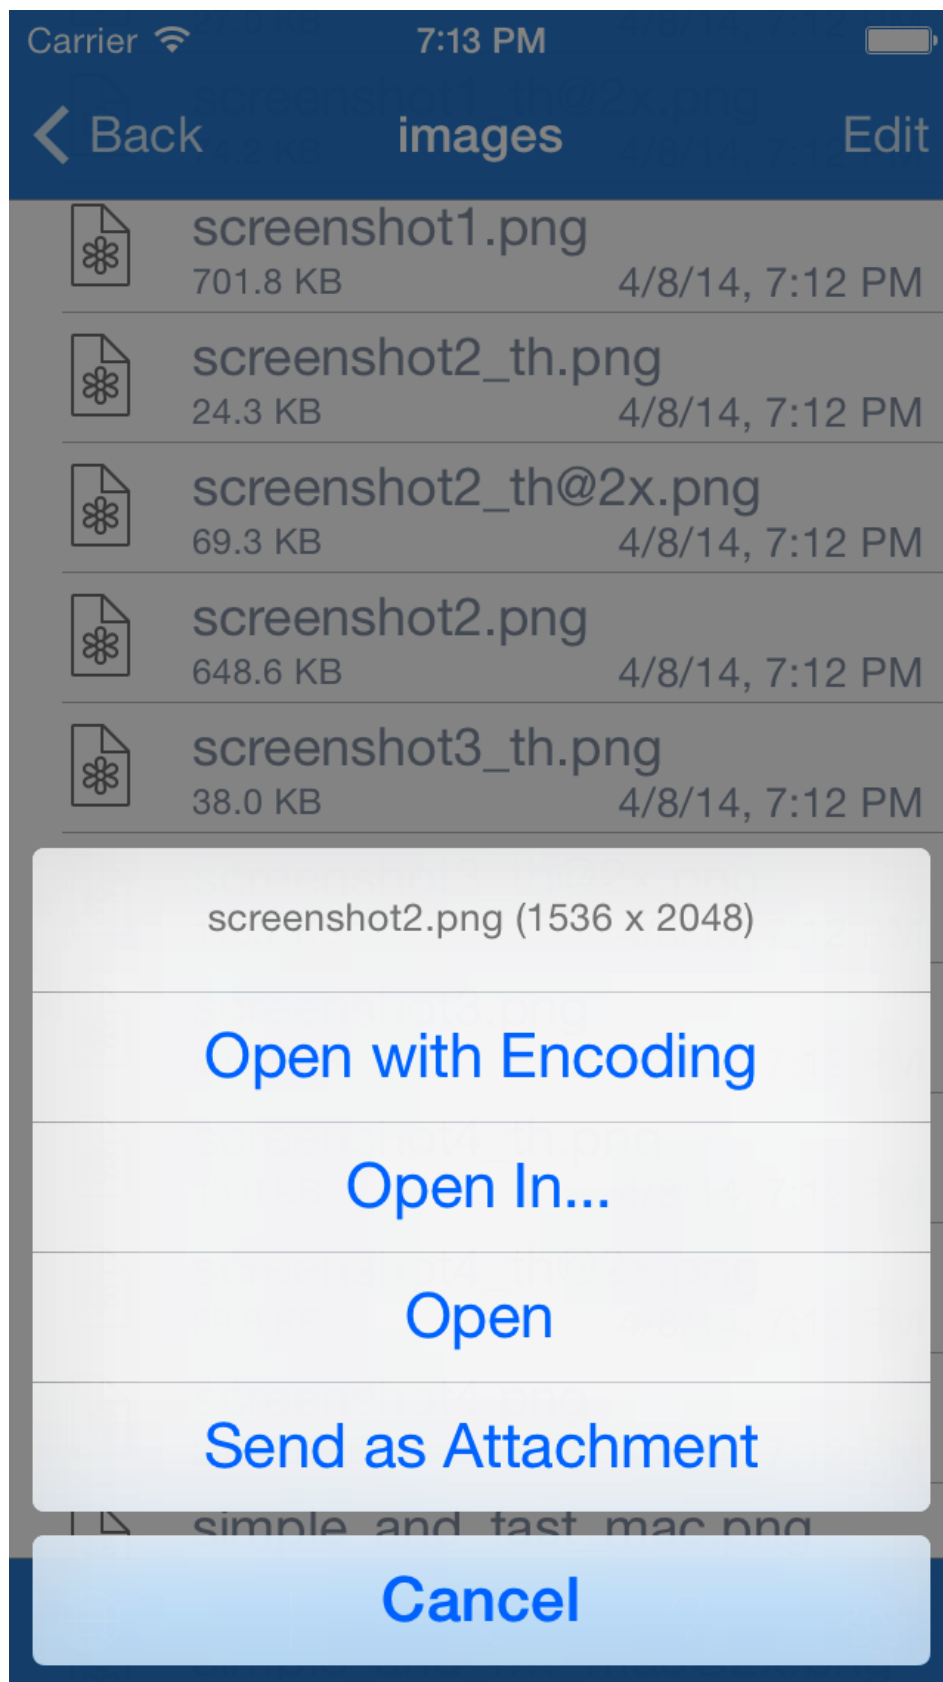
Carrier 7:13 PM

Back images Edit

screenshot1.png
701.8 KB 4/8/14, 7:12 PM

screenshot2_th.png
24.3 KB 4/8/14, 7:12 PM

screenshot2_th@2x.png
69.3 KB 4/8/14, 7:12 PM

screenshot2.png
648.6 KB 4/8/14, 7:12 PM

screenshot3_th.png
38.0 KB 4/8/14, 7:12 PM

screenshot2.png (1536 x 2048)

Open with Encoding

Open In...

Open

Send as Attachment

simple_and_fast_mac.png

Cancel